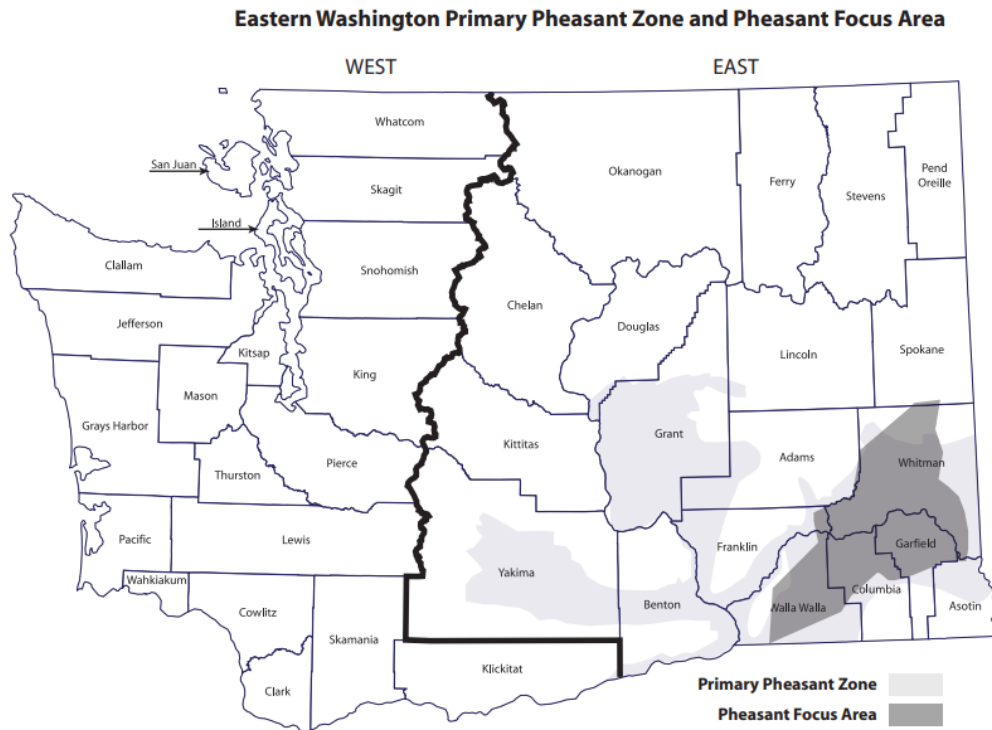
Eastern Washington Primary Pheasant Zone and Pheasant Focus Area

WEST

EAST

Whatcom

San Juan

Skagit

Island

Okanogan

Ferry

Stevens

Pend Oreille

Clallam

Snohomish

Chelan

Douglas

Jefferson

Kitsap

Lincoln

Spokane

King

Mason

Grays Harbor

Grant

Kittitas

Adams

Whitman

Thurston

Pierce

Pacific

Lewis

Franklin

Garfield

Yakima

Wahkiakum

Columbia

Benton

Walla Walla

Asotin

Cowlitz

Skamania

Klickitat

Clark

Primary Pheasant Zone

Pheasant Focus Area